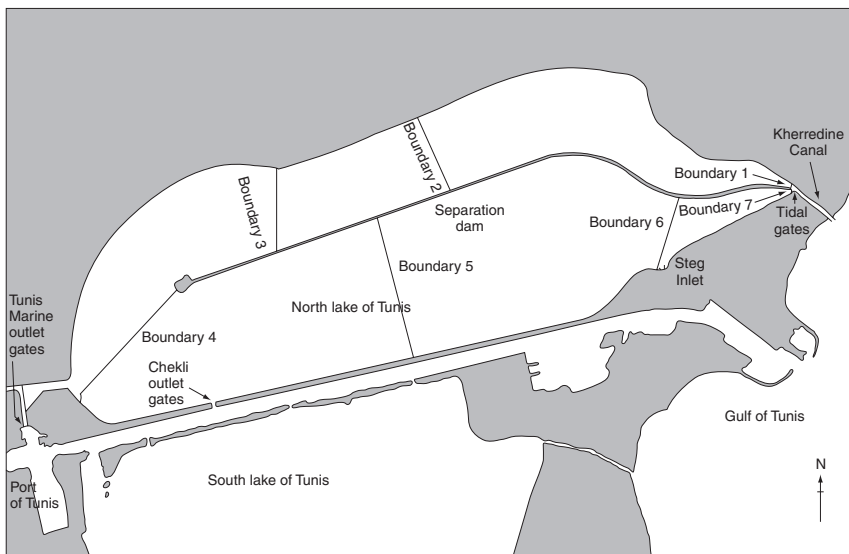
Kherredine Canal

Boundary 2

Boundary 1

Boundary 3

Boundary 7

Tidal gates

Separation dam

Boundary 6

Boundary 5

Steg Inlet

Tunis Marine outlet gates

Boundary 4

North lake of Tunis

Chekli outlet gates

Gulf of Tunis

N

South lake of Tunis

Port of Tunis